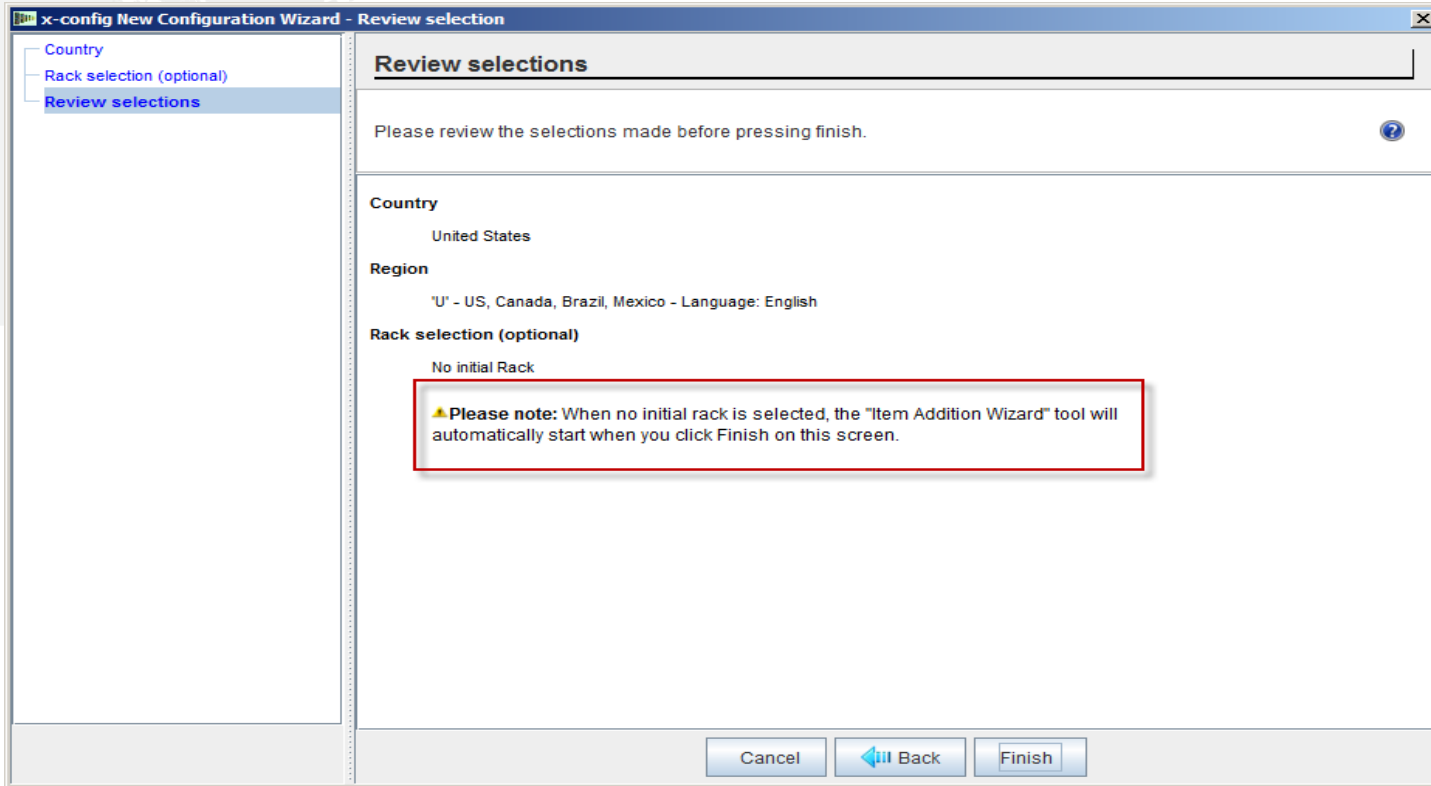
x-config New Configuration Wizard - Review selection

Country
Rack selection (optional)
Review selections

Review selections

Please review the selections made before pressing finish.

Country

United States

Region

'U' - US, Canada, Brazil, Mexico - Language: English

Rack selection (optional)

No initial Rack

Please note: When no initial rack is selected, the "Item Addition Wizard" tool will automatically start when you click Finish on this screen.

Cancel Back Finish